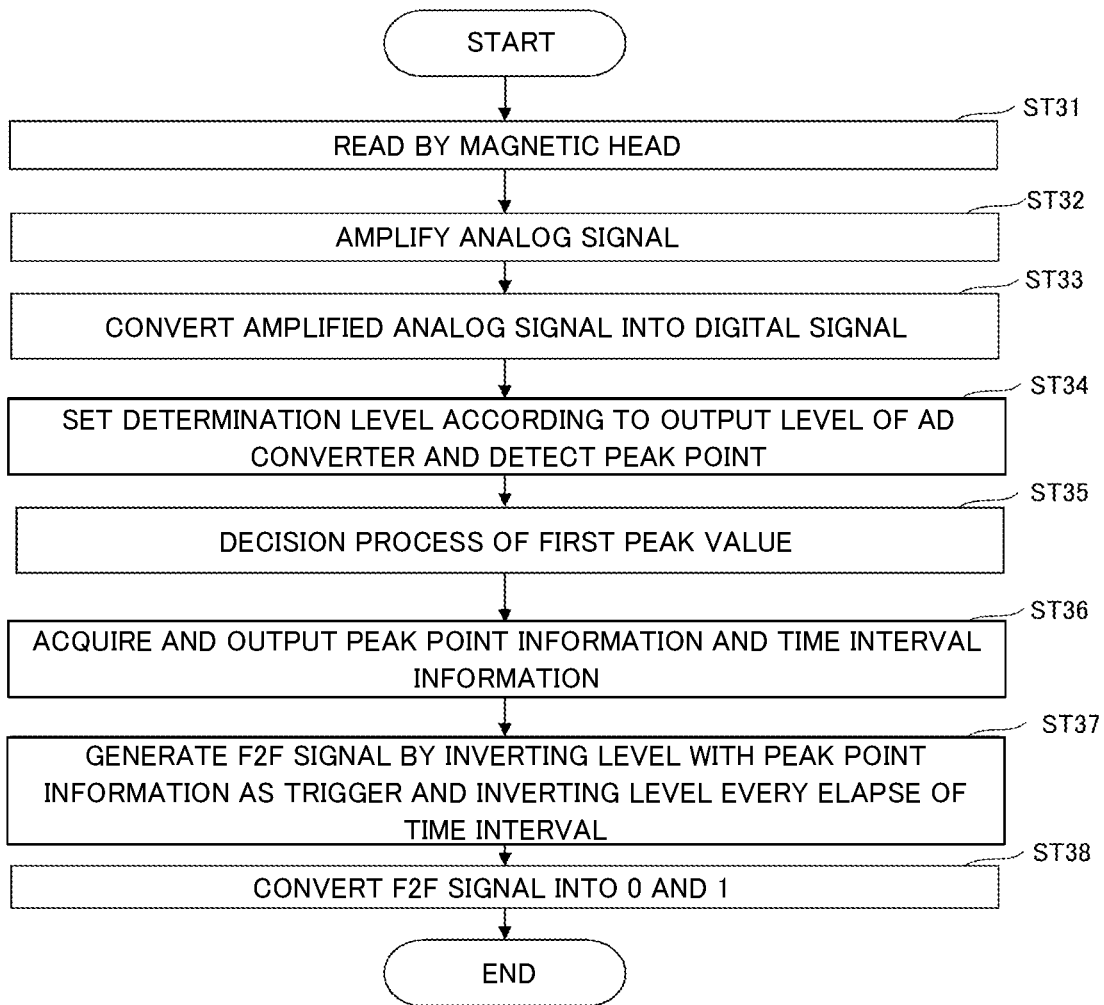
START

ST31
READ BY MAGNETIC HEAD

ST32
AMPLIFY ANALOG SIGNAL

ST33
CONVERT AMPLIFIED ANALOG SIGNAL INTO DIGITAL SIGNAL

ST34
SET DETERMINATION LEVEL ACCORDING TO OUTPUT LEVEL OF AD CONVERTER AND DETECT PEAK POINT

ST35
DECISION PROCESS OF FIRST PEAK VALUE

ST36
ACQUIRE AND OUTPUT PEAK POINT INFORMATION AND TIME INTERVAL INFORMATION

ST37
GENERATE F2F SIGNAL BY INVERTING LEVEL WITH PEAK POINT INFORMATION AS TRIGGER AND INVERTING LEVEL EVERY ELAPSE OF TIME INTERVAL

ST38
CONVERT F2F SIGNAL INTO 0 AND 1

END